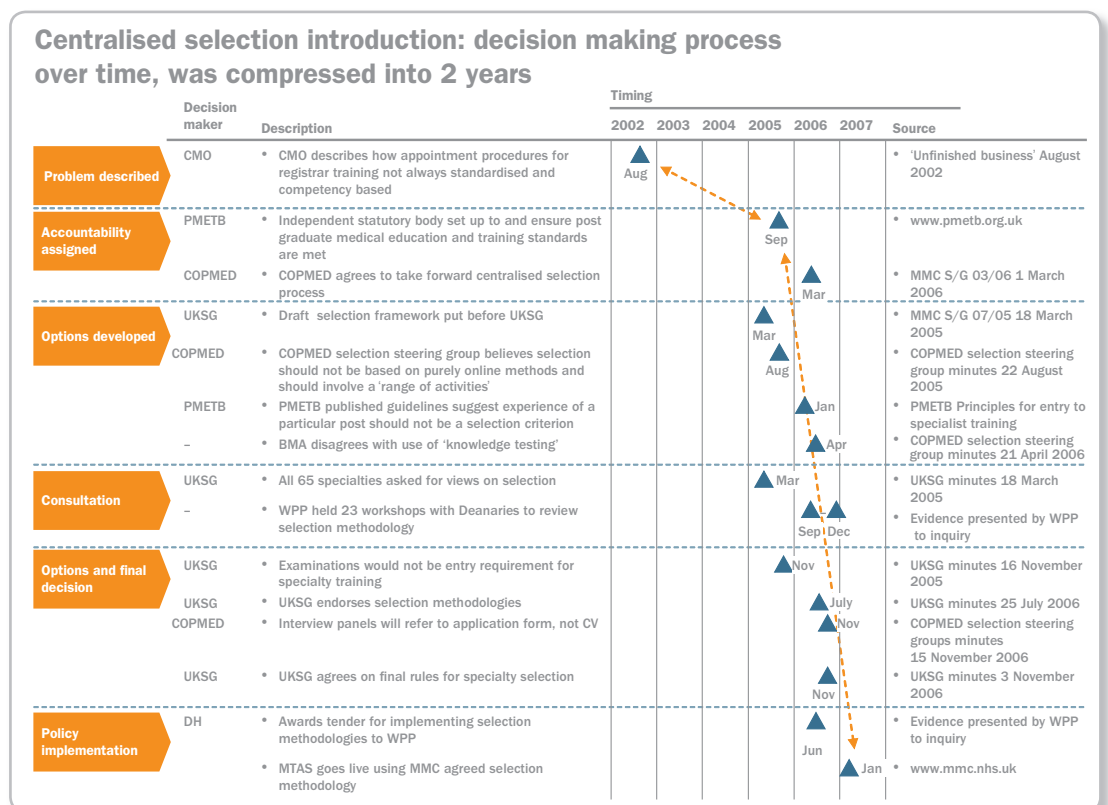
Centralised selection introduction: decision making process over time, was compressed into 2 years

| | Decision maker | Description | Timing | Source |
|---|---|---|---|---|
| | | | 2002 2003 2004 2005 2006 2007 | |
| Problem described | CMO | • CMO describes how appointment procedures for registrar training not always standardised and competency based | Aug | • 'Unfinished business' August 2002 |
| Accountability assigned | PMETB | • Independent statutory body set up to and ensure post graduate medical education and training standards are met | Sep | • www.pmetb.org.uk |
| | COPMED | • COPMED agrees to take forward centralised selection process | Mar | • MMC S/G 03/06 1 March 2006 |
| Options developed | UKSG | • Draft selection framework put before UKSG | Mar | • MMC S/G 07/05 18 March 2005 |
| | COPMED | • COPMED selection steering group believes selection should not be based on purely online methods and should involve a 'range of activities' | Aug | • COPMED selection steering group minutes 22 August 2005 |
| | PMETB | • PMETB published guidelines suggest experience of a particular post should not be a selection criterion | Jan | • PMETB Principles for entry to specialist training |
| | – | • BMA disagrees with use of 'knowledge testing' | Apr | • COPMED selection steering group minutes 21 April 2006 |
| Consultation | UKSG | • All 65 specialties asked for views on selection | Mar | • UKSG minutes 18 March 2005 |
| | – | • WPP held 23 workshops with Deanaries to review selection methodology | Sep Dec | • Evidence presented by WPP to inquiry |
| Options and final decision | UKSG | • Examinations would not be entry requirement for specialty training | Nov | • UKSG minutes 16 November 2005 |
| | UKSG | • UKSG endorses selection methodologies | July | • UKSG minutes 25 July 2006 |
| | COPMED | • Interview panels will refer to application form, not CV | Nov | • COPMED selection steering groups minutes 15 November 2006 |
| | UKSG | • UKSG agrees on final rules for specialty selection | Nov | • UKSG minutes 3 November 2006 |
| Policy implementation | DH | • Awards tender for implementing selection methodologies to WPP | Jun | • Evidence presented by WPP to inquiry |
| | | • MTAS goes live using MMC agreed selection methodology | Jan | • www.mmc.nhs.uk |